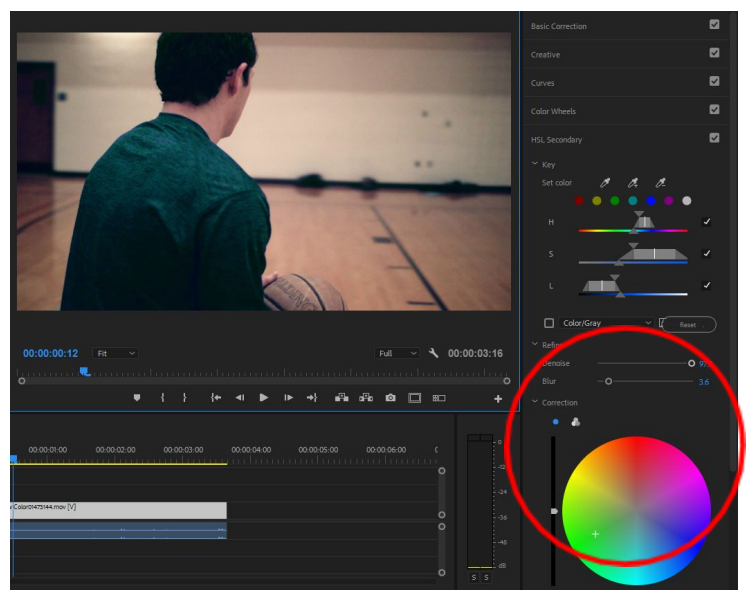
Basic Correction
Creative
Curves
Color Wheels
HSL Secondary
Key
Set color
H
S
L
Color/Gray
Reset
Refine
Denoise
9.0
Blur
3.6
Correction
00:00:00:12
Fit
Full
00:00:03:16
00:00:01:00
00:00:02:00
00:00:03:00
00:00:04:00
00:00:05:00
00:00:06:00
Color01475144.mov [V]
0
-6
-12
-18
-24
-30
-36
-42
-48
dB
S
S